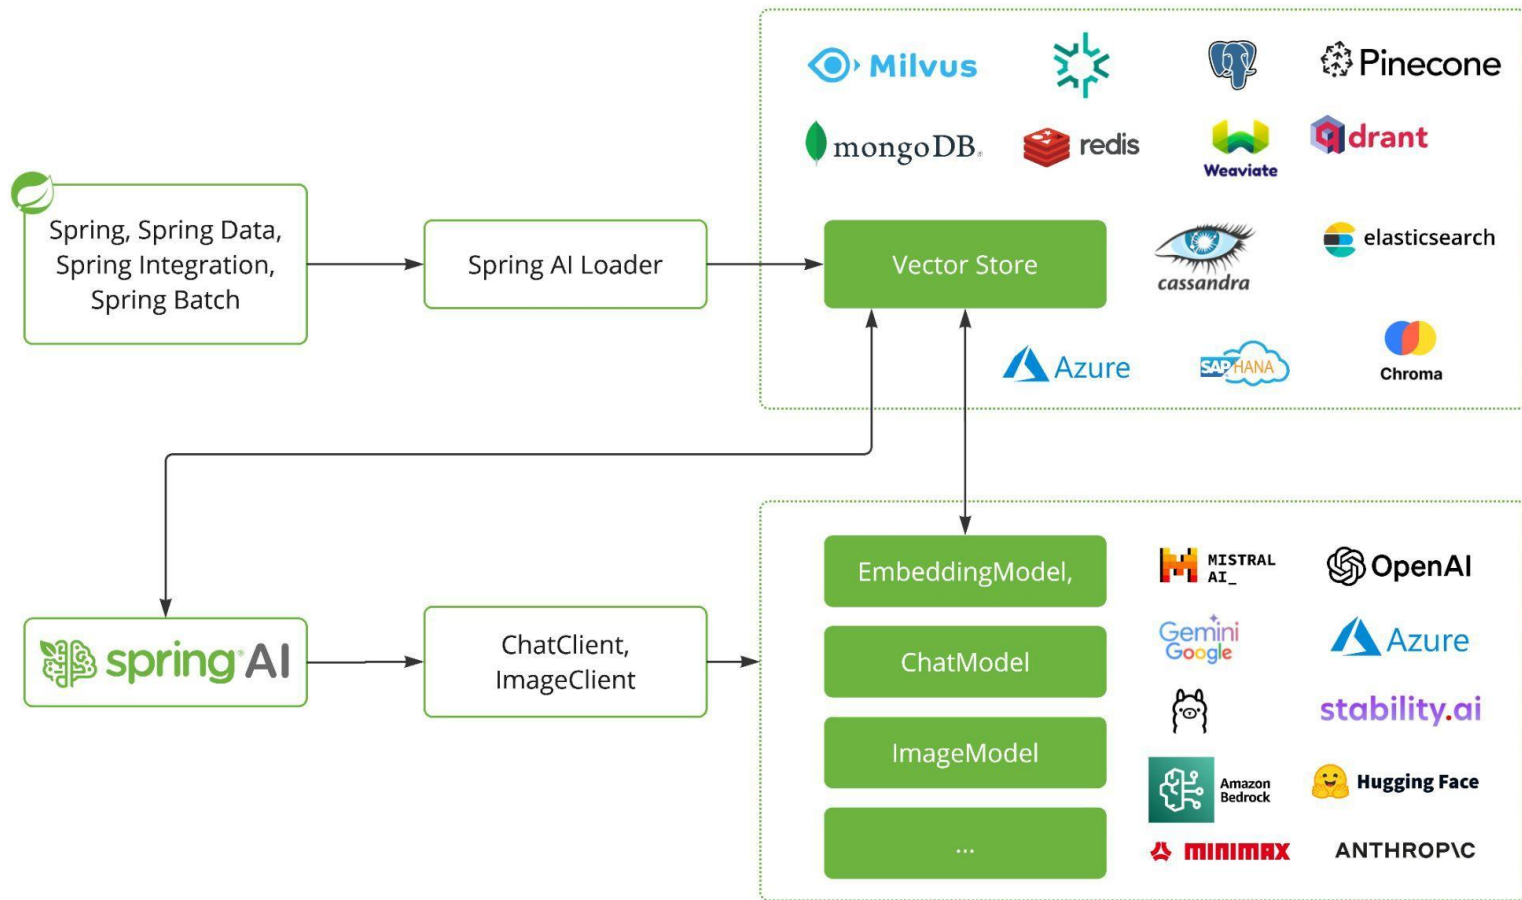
Milvus

Pinecone

mongoDB.

redis

Weaviate

drant

Spring, Spring Data, Spring Integration, Spring Batch

Spring AI Loader

Vector Store

cassandra

elasticsearch

Azure

SAP HANA

Chroma

EmbeddingModel,

MISTRAL AI_

OpenAI

Gemini Google

Azure

spring AI

ChatClient, ImageClient

ChatModel

stability.ai

ImageModel

Amazon Bedrock

Hugging Face

...

MINIMAX

ANTHROP\C